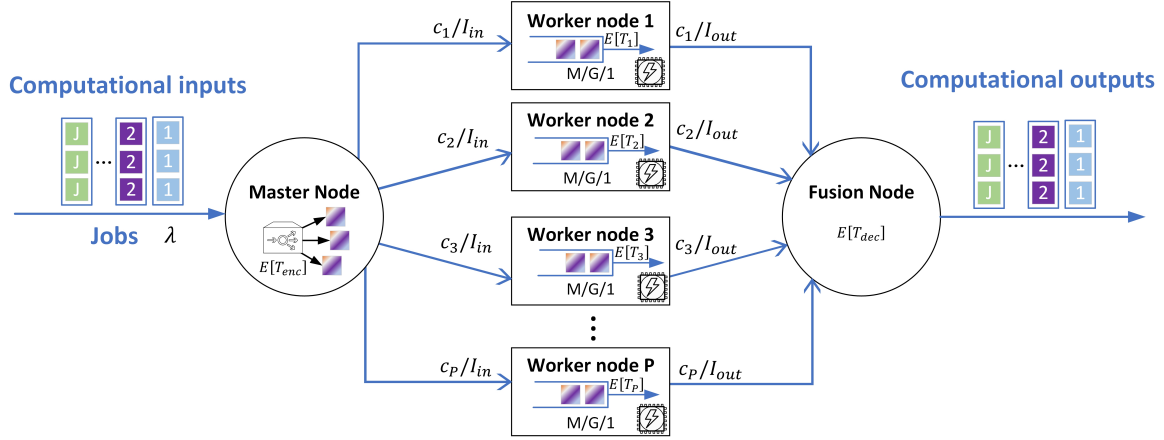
Computational inputs

J J J ... 2 2 2 1 1 1

Jobs $\lambda$

Master Node

$E[T_{enc}]$

$c_1/I_{in}$

Worker node 1
$E[T_1]$
M/G/1

$c_1/I_{out}$

$c_2/I_{in}$

Worker node 2
$E[T_2]$
M/G/1

$c_2/I_{out}$

$c_3/I_{in}$

Worker node 3
$E[T_3]$
M/G/1

$c_3/I_{out}$

$c_P/I_{in}$

Worker node P
$E[T_P]$
M/G/1

$c_P/I_{out}$

Fusion Node

$E[T_{dec}]$

Computational outputs

J J J ... 2 2 2 1 1 1